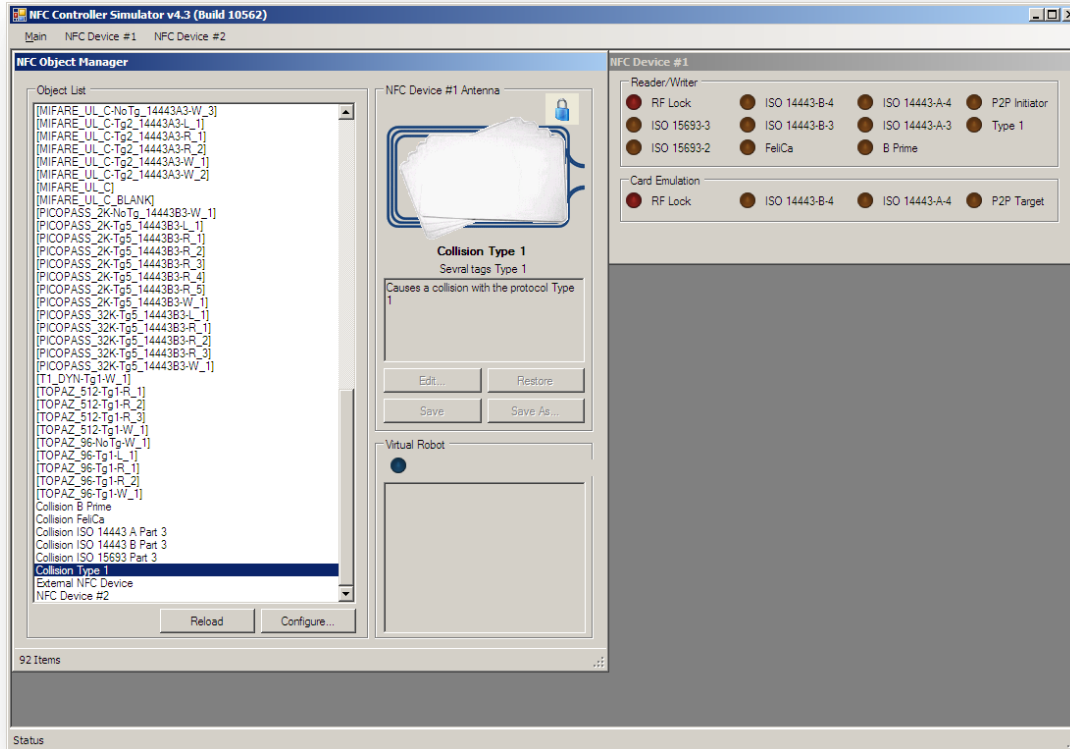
NFC Controller Simulator v4.3 (Build 10562)

Main NFC Device #1 NFC Device #2

NFC Object Manager

Object List

[MIFARE_UL_C-NoTg_14443A3-W_3]
[MIFARE_UL_C-Tg2_14443A3-L_1]
[MIFARE_UL_C-Tg2_14443A3-R_1]
[MIFARE_UL_C-Tg2_14443A3-R_2]
[MIFARE_UL_C-Tg2_14443A3-W_1]
[MIFARE_UL_C-Tg2_14443A3-W_2]
[MIFARE_UL_C]
[MIFARE_UL_C_BLANK]
[PICOPASS_2K-NoTg_14443B3-W_1]
[PICOPASS_2K-Tg5_14443B3-L_1]
[PICOPASS_2K-Tg5_14443B3-R_1]
[PICOPASS_2K-Tg5_14443B3-R_2]
[PICOPASS_2K-Tg5_14443B3-R_3]
[PICOPASS_2K-Tg5_14443B3-R_4]
[PICOPASS_2K-Tg5_14443B3-R_5]
[PICOPASS_2K-Tg5_14443B3-W_1]
[PICOPASS_32K-Tg5_14443B3-L_1]
[PICOPASS_32K-Tg5_14443B3-R_1]
[PICOPASS_32K-Tg5_14443B3-R_2]
[PICOPASS_32K-Tg5_14443B3-R_3]
[PICOPASS_32K-Tg5_14443B3-W_1]
[T1_DYN-Tg1-W_1]
[TOPAZ_512-Tg1-R_1]
[TOPAZ_512-Tg1-R_2]
[TOPAZ_512-Tg1-R_3]
[TOPAZ_512-Tg1-W_1]
[TOPAZ_96-NoTg-W_1]
[TOPAZ_96-Tg1-L_1]
[TOPAZ_96-Tg1-R_1]
[TOPAZ_96-Tg1-R_2]
[TOPAZ_96-Tg1-W_1]
Collision B Prime
Collision FeliCa
Collision ISO 14443 A Part 3
Collision ISO 14443 B Part 3
Collision ISO 15693 Part 3
Collision Type 1
External NFC Device
NFC Device #2

Reload Configure...

NFC Device #1 Antenna

Collision Type 1
Sevral tags Type 1

Causes a collision with the protocol Type 1

Edit... Restore
Save Save As...

Virtual Robot

92 Items

NFC Device #1

Reader/Writer

RF Lock ISO 14443-B-4 ISO 14443-A-4 P2P Initiator
ISO 15693-3 ISO 14443-B-3 ISO 14443-A-3 Type 1
ISO 15693-2 FeliCa B Prime

Card Emulation

RF Lock ISO 14443-B-4 ISO 14443-A-4 P2P Target

Status